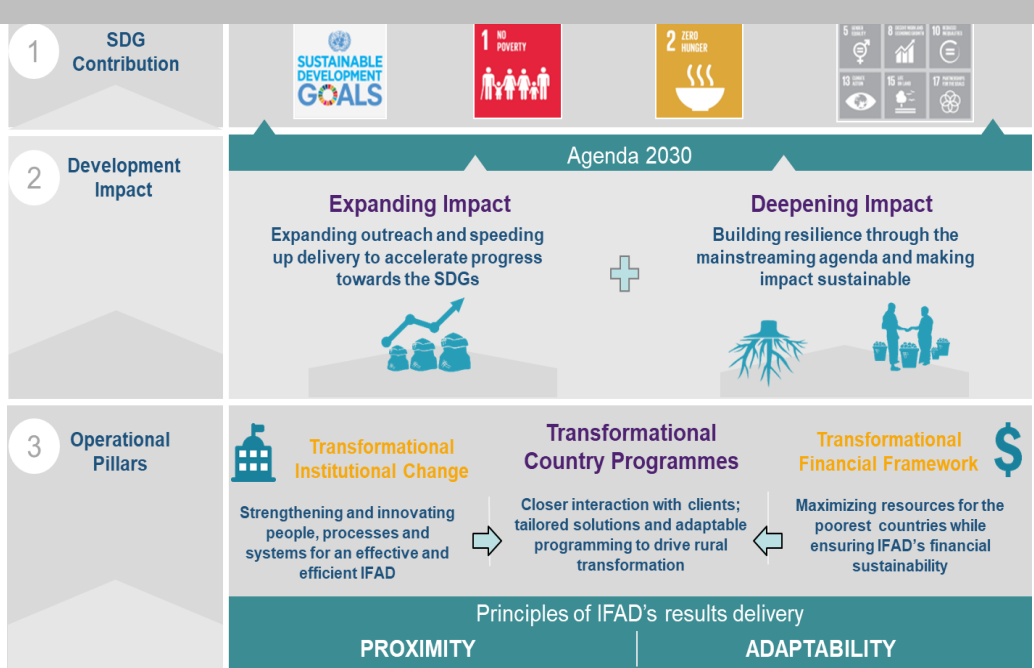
1 SDG Contribution

SUSTAINABLE DEVELOPMENT GOALS

1 NO POVERTY

2 ZERO HUNGER

5 GENDER EQUALITY 8 DECENT WORK AND ECONOMIC GROWTH 10 REDUCED INEQUALITIES 13 CLIMATE ACTION 15 LIFE ON LAND 17 PARTNERSHIPS FOR THE GOALS

2 Development Impact

Agenda 2030

Expanding Impact
Expanding outreach and speeding up delivery to accelerate progress towards the SDGs

Deepening Impact
Building resilience through the mainstreaming agenda and making impact sustainable

3 Operational Pillars

Transformational Institutional Change
Strengthening and innovating people, processes and systems for an effective and efficient IFAD

Transformational Country Programmes
Closer interaction with clients; tailored solutions and adaptable programming to drive rural transformation

Transformational Financial Framework
Maximizing resources for the poorest countries while ensuring IFAD's financial sustainability

Principles of IFAD's results delivery

PROXIMITY

ADAPTABILITY